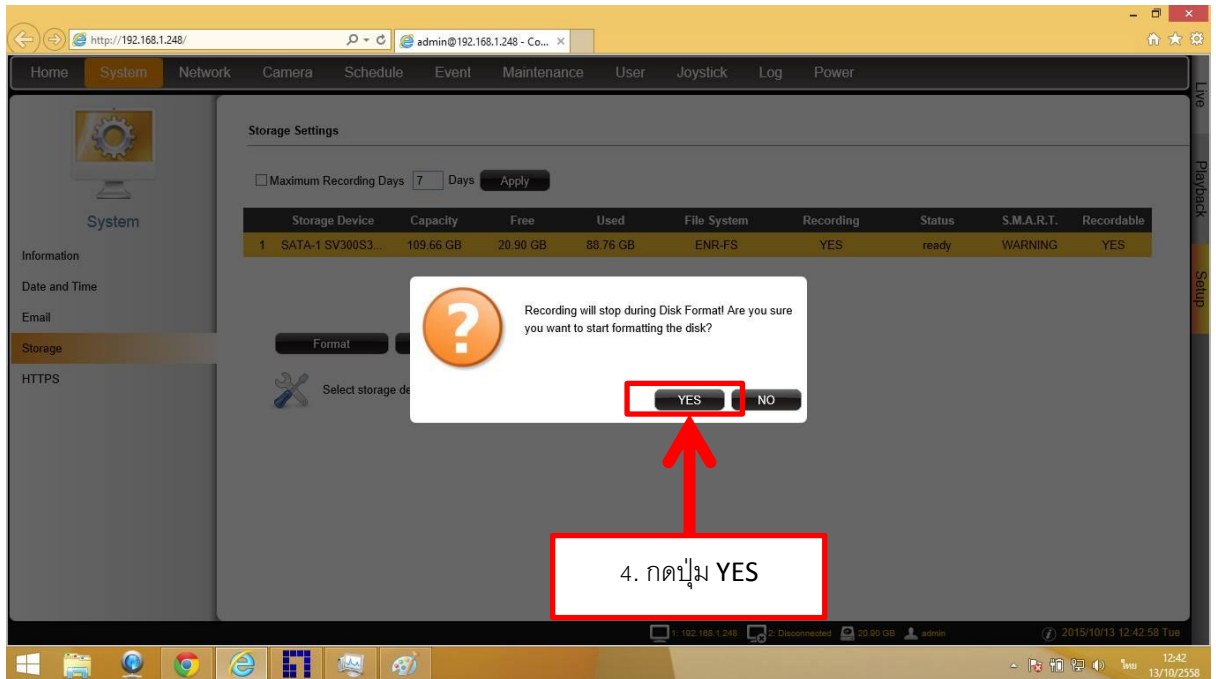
http://192.168.1.248/

admin@192.168.1.248 - Co...

Home System Network Camera Schedule Event Maintenance User Joystick Log Power

Live

Playback

Setup

System

Information

Date and Time

Email

Storage

HTTPS

Storage Settings

Maximum Recording Days 7 Days Apply

| | Storage Device | Capacity | Free | Used | File System | Recording | Status | S.M.A.R.T. | Recordable |
|---|---|---|---|---|---|---|---|---|---|
| 1 | SATA-1 SV300S3... | 109.66 GB | 20.90 GB | 88.76 GB | ENR-FS | YES | ready | WARNING | YES |

Format

Select storage de

Recording will stop during Disk Format! Are you sure you want to start formatting the disk?

YES NO

4. กดปุ่ม YES

1: 192.168.1.248 2: Disconnected 20.90 GB admin

2015/10/13 12:42:58 Tue

ไทย 12:42 13/10/2558